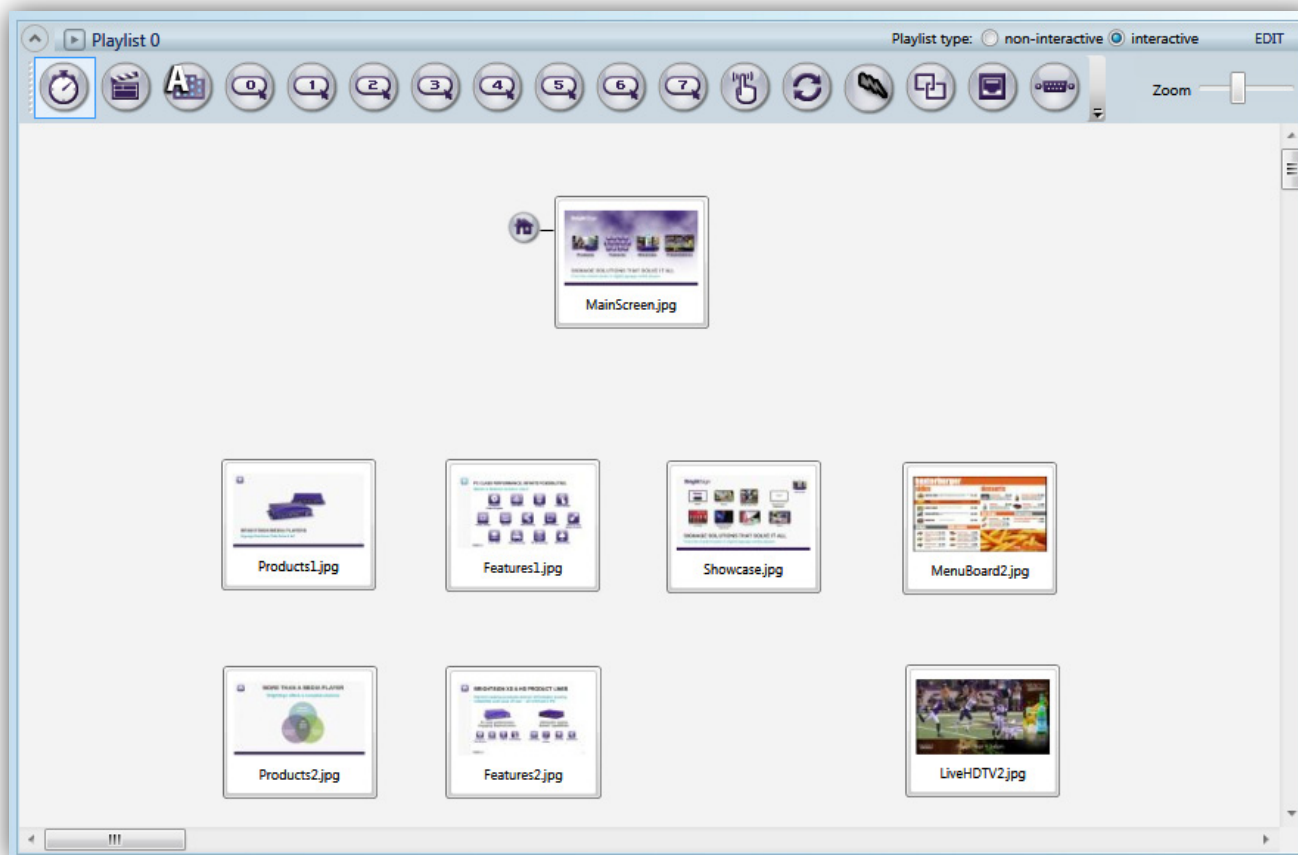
Playlist 0

Playlist type: non-interactive interactive

EDIT

0 1 2 3 4 5 6 7

Zoom

SIGNAGE SOLUTIONS THAT SOLVE IT ALL

MainScreen.jpg

Products1.jpg

Features1.jpg

SIGNAGE SOLUTIONS THAT SOLVE IT ALL

Showcase.jpg

MenuBoard2.jpg

MORE THAN A MEDIA PLAYER

Products2.jpg

Features2.jpg

LiveHDTV2.jpg